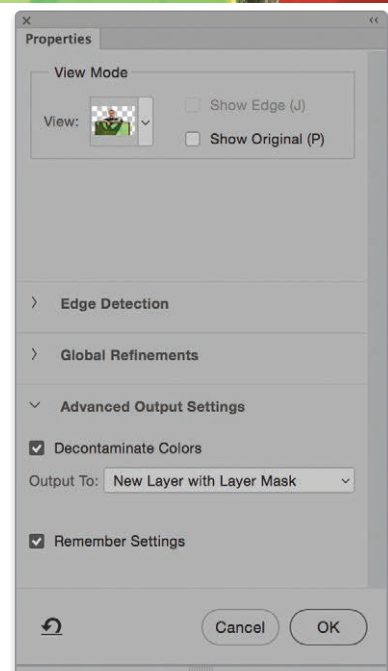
×
‹‹
Properties

View Mode

View:

Show Edge (J)

Show Original (P)

Edge Detection

Global Refinements

Advanced Output Settings

Decontaminate Colors

Output To: New Layer with Layer Mask

Remember Settings

Cancel

OK